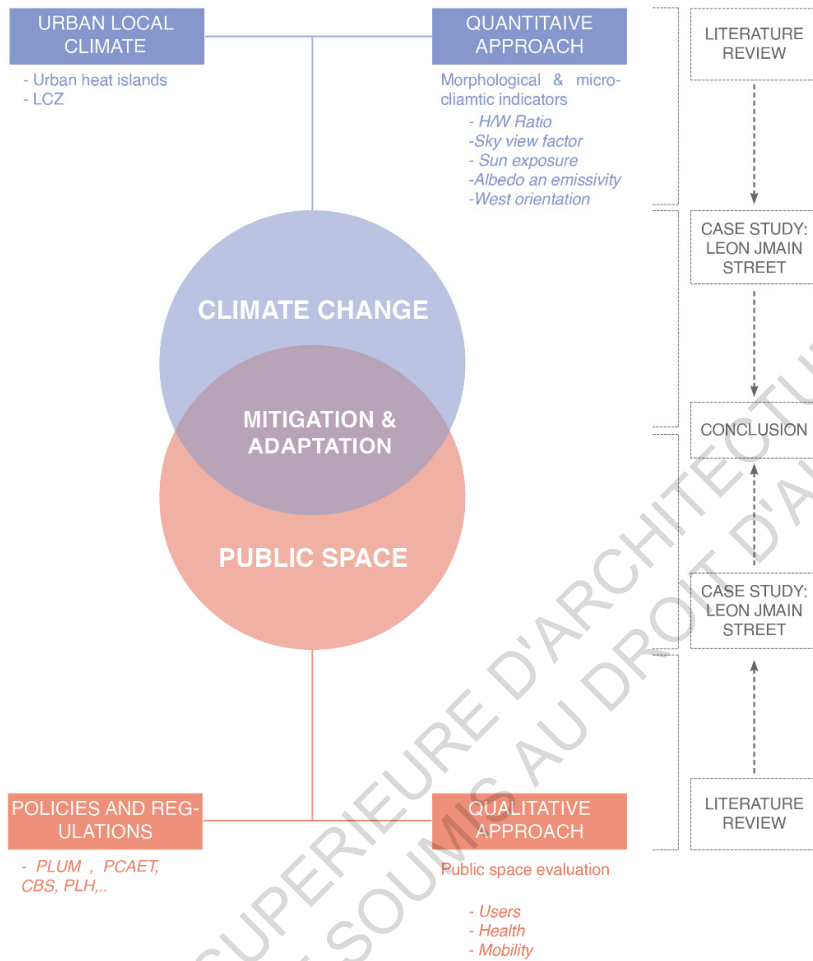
URBAN LOCAL CLIMATE

- Urban heat islands
- LCZ

QUANTITAIVE APPROACH

Morphological & micro-cliamtic indicators
- H/W Ratio
-Sky view factor
- Sun exposure
-Albedo an emissivity
-West orientation

LITERATURE REVIEW

CASE STUDY: LEON JMAIN STREET

CLIMATE CHANGE

MITIGATION & ADAPTATION

PUBLIC SPACE

CONCLUSION

CASE STUDY: LEON JMAIN STREET

LITERATURE REVIEW

POLICIES AND REGULATIONS

- PLUM , PCAET, CBS, PLH,..

QUALITATIVE APPROACH

Public space evaluation

- Users
- Health
- Mobility

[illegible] SUPERIEURE D'ARCHITECTU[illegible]
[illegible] SOUMIS AU DROIT D'A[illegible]